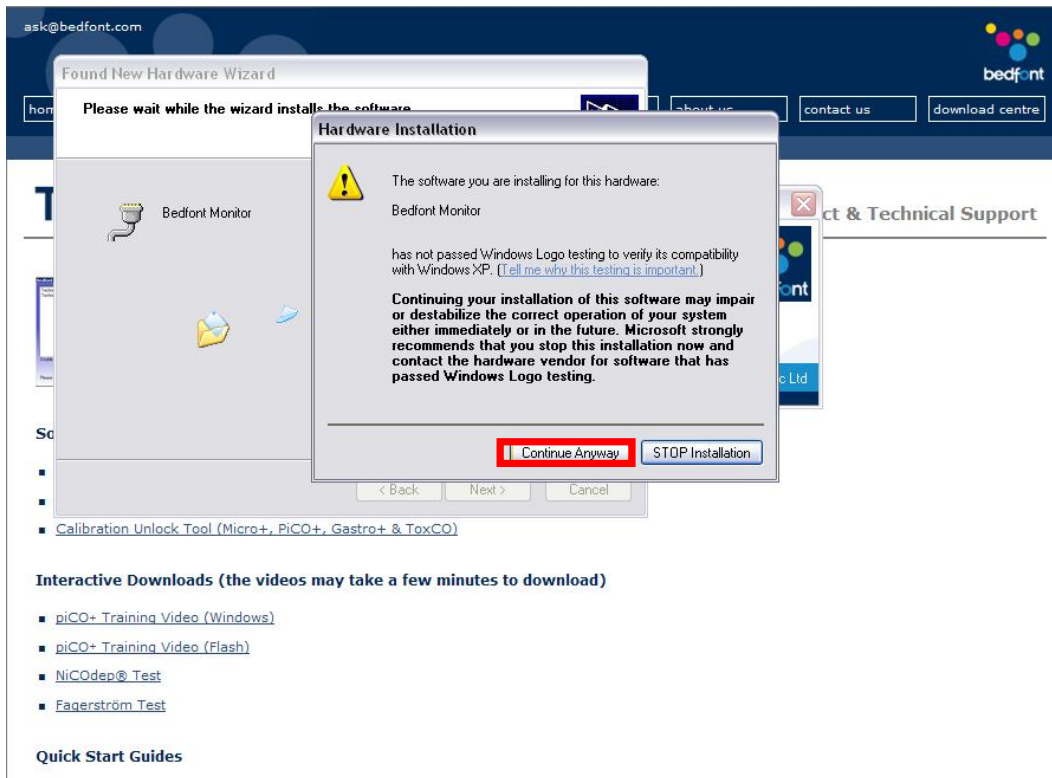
ask@bedfont.com

bedfont

hom

about us

contact us

download centre

Found New Hardware Wizard

Please wait while the wizard installs the software

Bedfont Monitor

< Back

Next >

Cancel

Hardware Installation

The software you are installing for this hardware:

Bedfont Monitor

has not passed Windows Logo testing to verify its compatibility with Windows XP. (Tell me why this testing is important.)

Continuing your installation of this software may impair or destabilize the correct operation of your system either immediately or in the future. Microsoft strongly recommends that you stop this installation now and contact the hardware vendor for software that has passed Windows Logo testing.

Continue Anyway

STOP Installation

T

ct & Technical Support

ont

c Ltd

So

Calibration Unlock Tool (Micro+, PiCO+, Gastro+ & ToxCO)

Interactive Downloads (the videos may take a few minutes to download)

piCO+ Training Video (Windows)

piCO+ Training Video (Flash)

NiCOdep® Test

Fagerström Test

Quick Start Guides